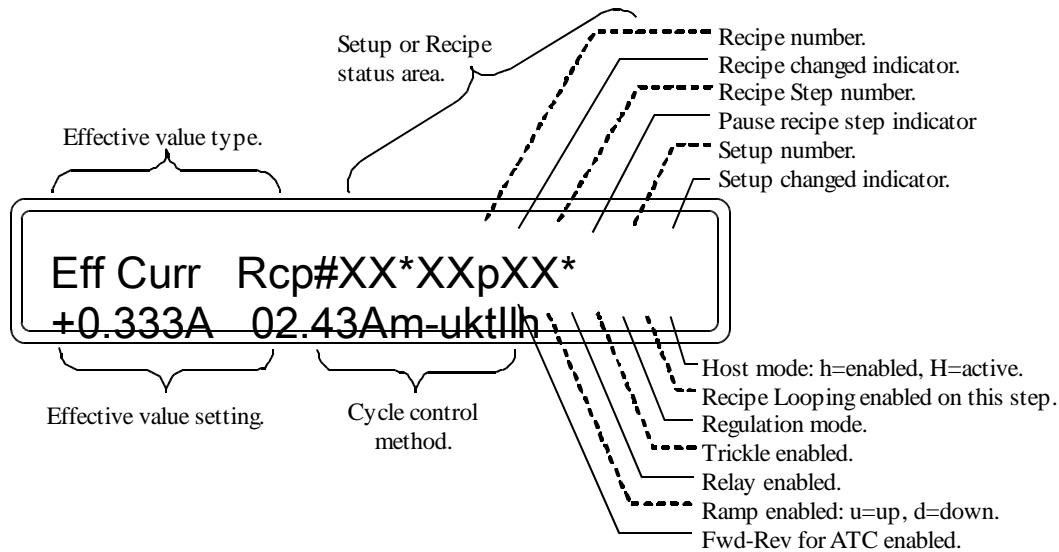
Setup or Recipe status area.

Recipe number.
Recipe changed indicator.
Recipe Step number.
Pause recipe step indicator
Setup number.
Setup changed indicator.

Effective value type.

Eff Curr Rcp#XX*XXpXX*
+0.333A 02.43Am-uktllh

Host mode: h=enabled, H=active.
Recipe Looping enabled on this step.
Regulation mode.
Trickle enabled.
Relay enabled.
Ramp enabled: u=up, d=down.
Fwd-Rev for ATC enabled.

Effective value setting.

Cycle control method.